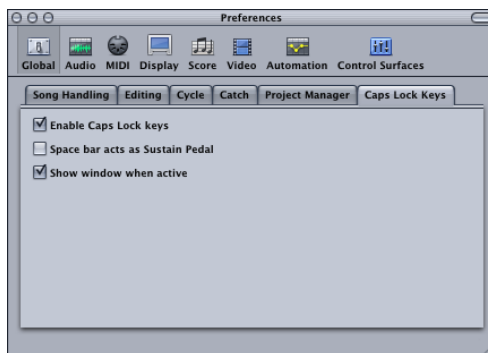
Preferences

Global Audio MIDI Display Score Video Automation Control Surfaces

Song Handling Editing Cycle Catch Project Manager Caps Lock Keys

Enable Caps Lock keys

Space bar acts as Sustain Pedal

Show window when active